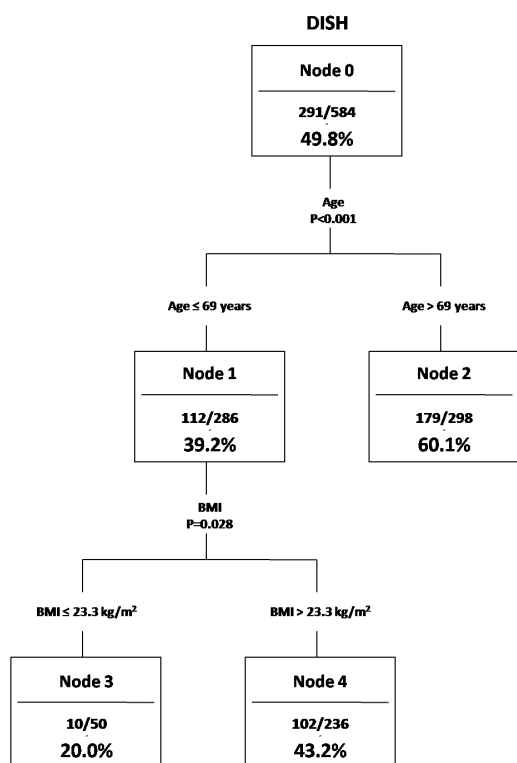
DISH

Node 0

291/584
49.8%

Age
P<0.001

Age ≤ 69 years

Age > 69 years

Node 1

112/286
39.2%

Node 2

179/298
60.1%

BMI
P=0.028

BMI ≤ 23.3 kg/m$^2$

BMI > 23.3 kg/m$^2$

Node 3

10/50
20.0%

Node 4

102/236
43.2%